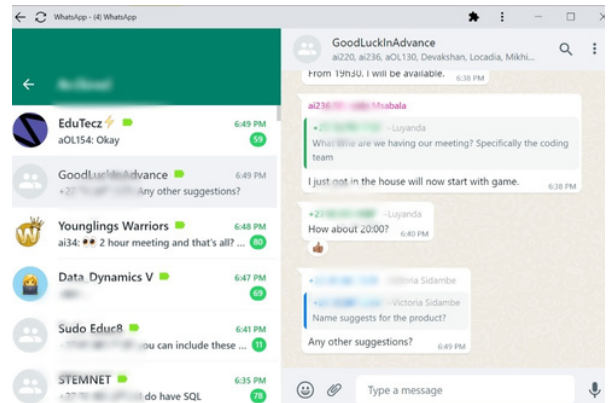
WhatsApp - (4) WhatsApp

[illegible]

EduTecz
6:49 PM
aOL154: Okay
59

GoodLuckInAdvance
6:49 PM
+27 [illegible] Any other suggestions?

Younglings Warriors
6:48 PM
ai34: 👀 2 hour meeting and that's all? ...
80

Data Dynamics V
6:47 PM
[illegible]
69

Sudo Educ8
6:41 PM
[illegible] you can include these ...
11

STEMNET
6:35 PM
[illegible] do have SQL
78

GoodLuckInAdvance
ai220, ai236, aOL130, Devakshan, Locadia, Mikhi...

From 19h30. I will be available. 6:38 PM

ai236 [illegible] Msabala
+2 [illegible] ~Luyanda
What time are we having our meeting? Specifically the coding team
I just got in the house will now start with game. 6:38 PM

+27 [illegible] ~Luyanda
How about 20:00? 6:40 PM
👍

+2 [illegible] ~Victoria Sidambe
+2 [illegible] ~Victoria Sidambe
Name suggests for the product?
Any other suggestions? 6:49 PM

Type a message